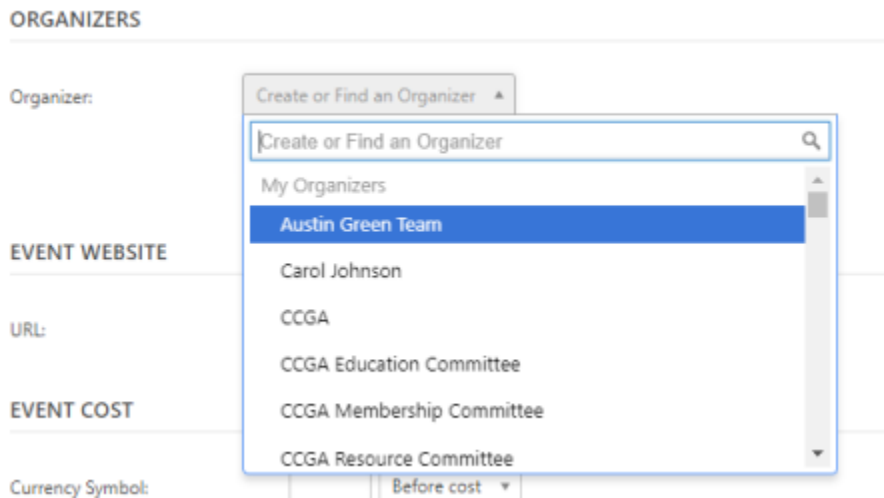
ORGANIZERS

Organizer:

Create or Find an Organizer

Create or Find an Organizer

My Organizers

Austin Green Team

Carol Johnson

CCGA

CCGA Education Committee

CCGA Membership Committee

CCGA Resource Committee

EVENT WEBSITE

URL:

EVENT COST

Currency Symbol:

Before cost